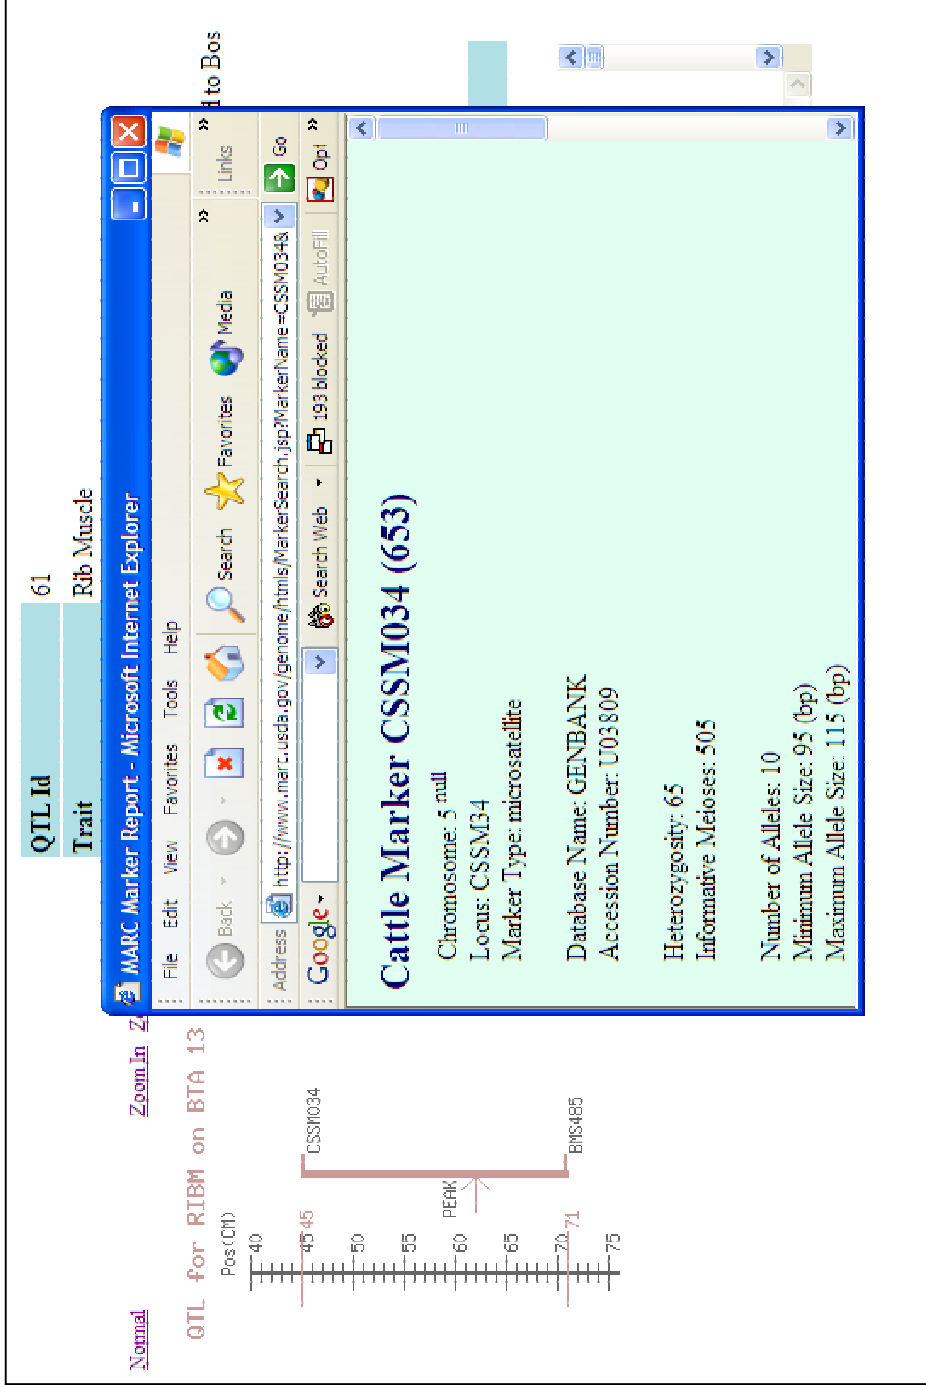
Normal Zoom In Z

QTL for RIBM on BTA 13

Pos (CM)
40
45 45
50
55
60
65
70 71
75

PEAK
CSSM034
BMS485

| QTL Id | 61 |
|---|---|
| Trait | Rib Muscle |

d to Bos

MARC Marker Report - Microsoft Internet Explorer

File Edit View Favorites Tools Help

Back Search Favorites Media Links

Address http://www.marc.usda.gov/genome/htmls/MarkerSearch.jsp?MarkerName=CSSM034& Go

Google Search Web 193 blocked AutoFill Opt

Cattle Marker CSSM034 (653)

Chromosome: 5 null
Locus: CSSM34
Marker Type: microsatellite

Database Name: GENBANK
Accession Number: U03809

Heterozygosity: 65
Informative Meioses: 505

Number of Alleles: 10
Minimum Allele Size: 95 (bp)
Maximum Allele Size: 115 (bp)